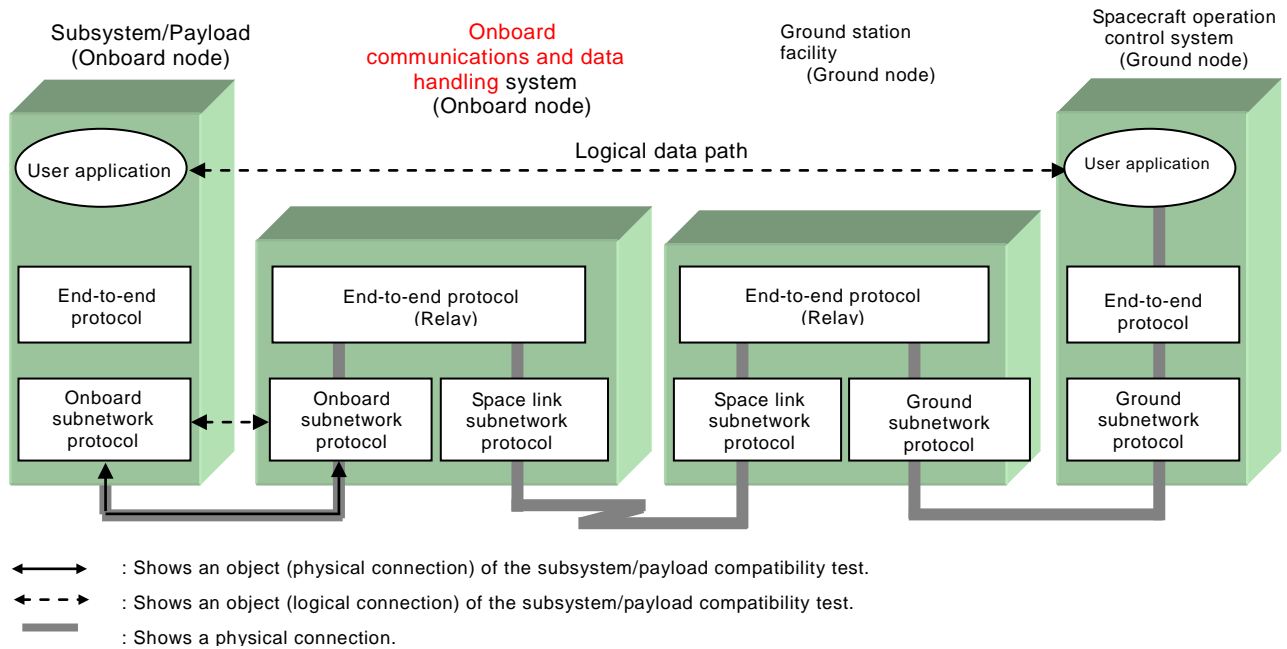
Subsystem/Payload
(Onboard node)

Onboard communications and data handling system
(Onboard node)

Ground station facility
(Ground node)

Spacecraft operation control system
(Ground node)

User application

Logical data path

User application

End-to-end protocol

Onboard subnetwork protocol

End-to-end protocol
(Relay)

Onboard subnetwork protocol

Space link subnetwork protocol

End-to-end protocol
(Relay)

Space link subnetwork protocol

Ground subnetwork protocol

End-to-end protocol

Ground subnetwork protocol

: Shows an object (physical connection) of the subsystem/payload compatibility test.

: Shows an object (logical connection) of the subsystem/payload compatibility test.

: Shows a physical connection.